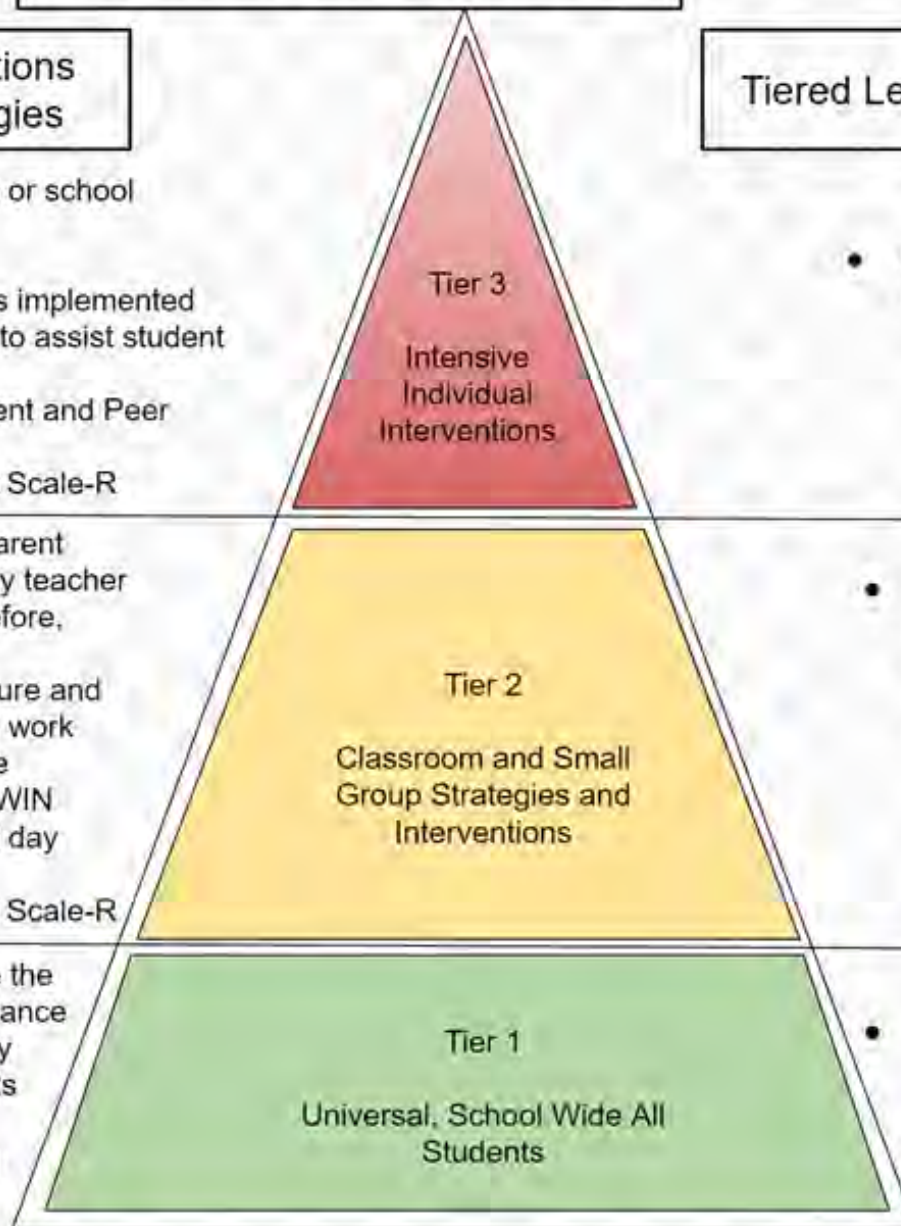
tions
gies

or school

s implemented
to assist student

ent and Peer

Scale-R

Tier 3

Intensive
Individual
Interventions

Tiered Le

•

arent
y teacher
fore,

ure and
work
e
WIN
day

Scale-R

Tier 2

Classroom and Small
Group Strategies and
Interventions

•

the
ance
y
s

Tier 1

Universal, School Wide All
Students

•